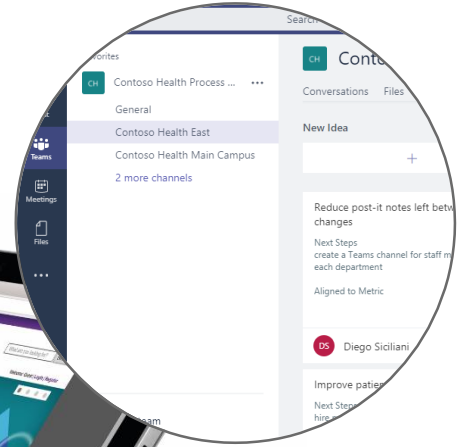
Search

avorites

CH Contoso Health Process ... •••

General

Contoso Health East

Contoso Health Main Campus

2 more channels

Teams

Meetings

Files

•••

CH Contos

Conversations Files

New Idea

+

Reduce post-it notes left betw
changes

Next Steps
create a Teams channel for staff m
each department

Aligned to Metric

DS Diego Siciliani

Improve patie

Next Steps
hire

eam